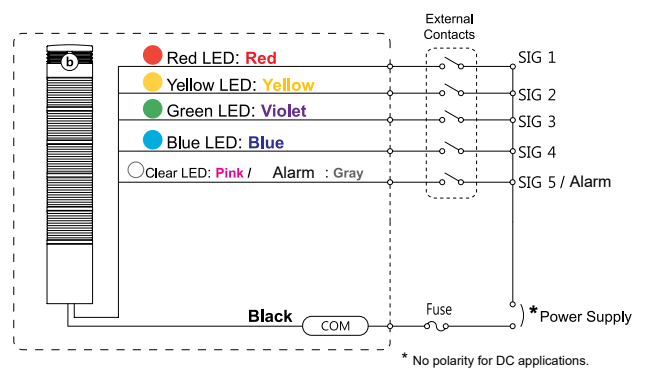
External Contacts

b

Red LED: Red

Yellow LED: Yellow

Green LED: Violet

Blue LED: Blue

Clear LED: Pink / Alarm : Gray

SIG 1

SIG 2

SIG 3

SIG 4

SIG 5 / Alarm

Black

COM

Fuse

* Power Supply

* No polarity for DC applications.